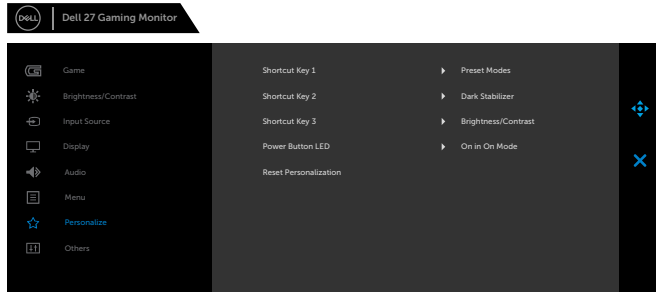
DELL

Dell 27 Gaming Monitor

Game
Brightness/Contrast
Input Source
Display
Audio
Menu
Personalize
Others

| | |
|---|---|
| Shortcut Key 1 | Preset Modes |
| Shortcut Key 2 | Dark Stabilizer |
| Shortcut Key 3 | Brightness/Contrast |
| Power Button LED | On in On Mode |
| Reset Personalization | |